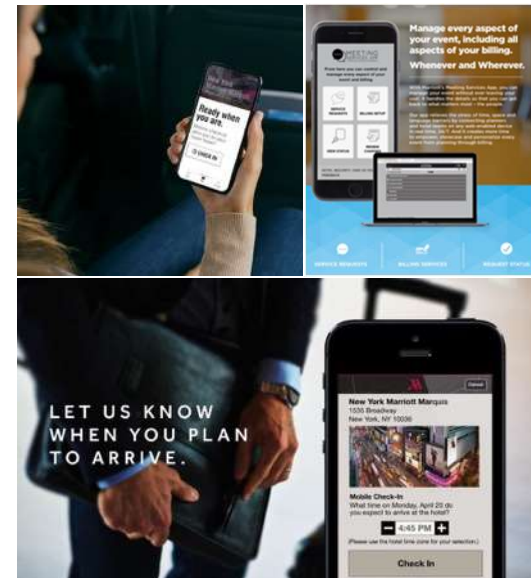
Ready when you are.

CHECK IN

MEETING

Manage every aspect of your event, including all aspects of your billing.

Whenever and Wherever.

SERVICE REQUESTS

BILLING SERVICES

REQUEST STATUS

LET US KNOW WHEN YOU PLAN TO ARRIVE.

Cancel

New York Marriott Marquis
1535 Broadway
New York, NY 10036

Mobile Check-In
What time on Monday, April 20 do you expect to arrive at the hotel?

4:45 PM

(Please use the hotel time zone for your selection.)

Check In